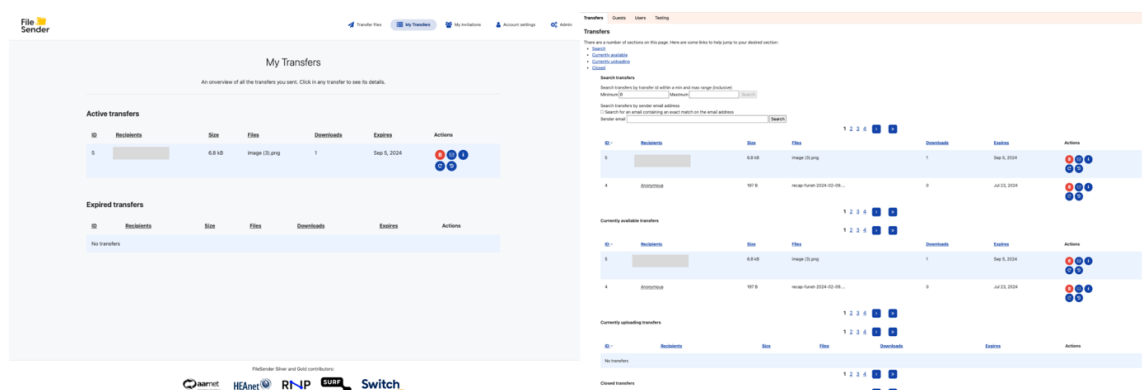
File Sender

Transfer files | My Transfers | My Invitations | Account settings | Admin

My Transfers

An overview of all the transfers you sent. Click in any transfer to see its details.

Active transfers

| ID | Recipients | Size | Files | Downloads | Expires | Actions |
|---|---|---|---|---|---|---|
| 5 | | 6.8 kB | image (3).png | 1 | Sep 5, 2024 | |

Expired transfers

| ID | Recipients | Size | Files | Downloads | Expires | Actions |
|---|---|---|---|---|---|---|
| No transfers | | | | | | |

FileSender Silver and Gold contributors:

aarnet HEAnet RNP SURF Switch

Transfers | Guests | Users | Testing

Transfers

There are a number of sections on this page. Here are some links to help jump to your desired section:

- Search
- Currently available
- Currently uploading
- Closed

Search transfers

Search transfers by transfer id within a min and max range (inclusive)

Minimum 0 Maximum Search

Search transfers by sender email address

Search for an email containing an exact match on the email address

Sender email Search

1 2 3 4

| ID | Recipients | Size | Files | Downloads | Expires | Actions |
|---|---|---|---|---|---|---|
| 5 | | 6.8 kB | image (3).png | 1 | Sep 5, 2024 | |
| 4 | Anonymous | 197 B | recap-funet-2024-02-09.... | 0 | Jul 23, 2024 | |

1 2 3 4

Currently available transfers

1 2 3 4

| ID | Recipients | Size | Files | Downloads | Expires | Actions |
|---|---|---|---|---|---|---|
| 5 | | 6.8 kB | image (3).png | 1 | Sep 5, 2024 | |
| 4 | Anonymous | 197 B | recap-funet-2024-02-09.... | 0 | Jul 23, 2024 | |

1 2 3 4

Currently uploading transfers

1 2 3 4

| ID | Recipients | Size | Files | Downloads | Expires | Actions |
|---|---|---|---|---|---|---|
| No transfers | | | | | | |

1 2 3 4

Closed transfers